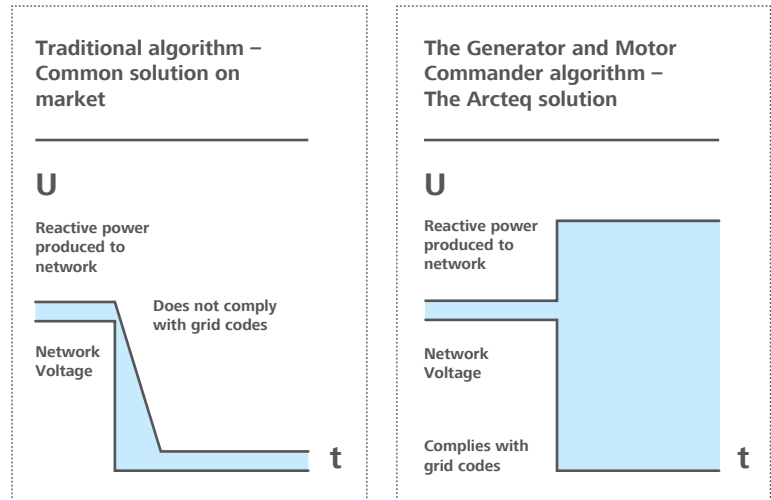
Traditional algorithm – Common solution on market

U

Reactive power produced to network

Does not comply with grid codes

Network Voltage

t

The Generator and Motor Commander algorithm – The Arcteq solution

U

Reactive power produced to network

Network Voltage

Complies with grid codes

t